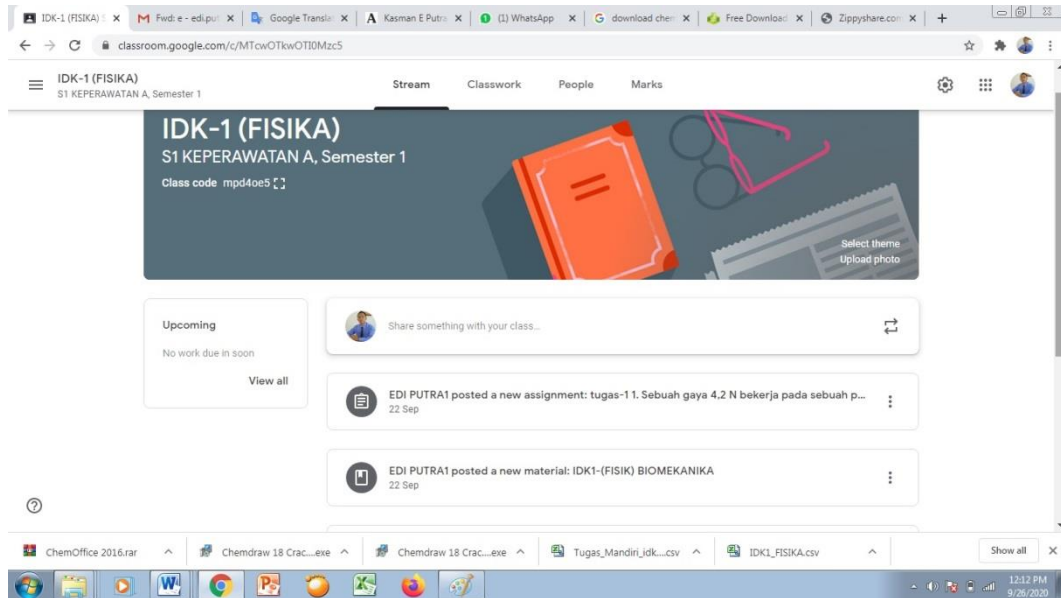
IDK-1 (FISIKA) S × | M Fwd: e - edi.put × | Google Transla × | A Kasman E Putra × | (1) WhatsApp × | G download chem × | Free Download × | Zippyshare.com × | +

classroom.google.com/c/MTcwOTkwOTI0Mzc5

IDK-1 (FISIKA)
S1 KEPERAWATAN A, Semester 1

Stream | Classwork | People | Marks

IDK-1 (FISIKA)
S1 KEPERAWATAN A, Semester 1
Class code mpd4oe5

Select theme
Upload photo

Upcoming
No work due in soon
View all

Share something with your class...

EDI PUTRA1 posted a new assignment: tugas-1 1. Sebuah gaya 4,2 N bekerja pada sebuah p...
22 Sep

EDI PUTRA1 posted a new material: IDK1-(FISIK) BIOMEKANIKA
22 Sep

ChemOffice 2016.rar | Chemdraw 18 Crac....exe | Chemdraw 18 Crac....exe | Tugas_Mandiri_idk....csv | IDK1_FISIKA.csv | Show all

12:12 PM
9/26/2020